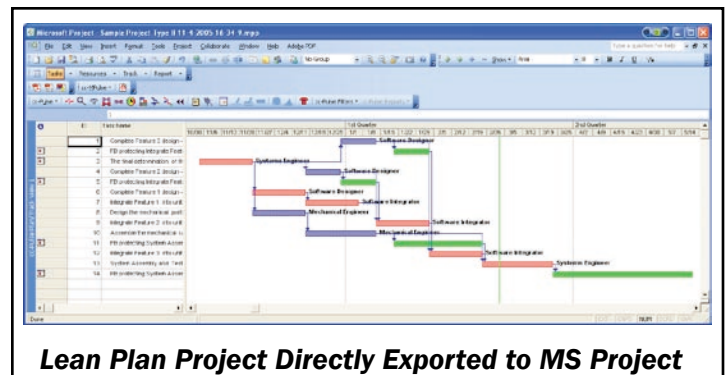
Microsoft Project - Sample Project Type II 11-4 2005 16 34 9.mpp

File Edit View Insert Format Tools Project Collaborate Window Help Adobe PDF

Type a question for help

No Group

Show Arial

Tasks Resources Track Report

| | ID | Task Name |
|---|---|---|
| | 1 | Complete Feature 2 design - |
| | 2 | FB prototyping Integrate Feat |
| | 3 | The final determination of th |
| | 4 | Complete Feature 2 design - |
| | 5 | FB prototyping Integrate Feat |
| | 6 | Complete Feature 1 design - |
| | 7 | Integrate Feature 1 into unit |
| | 8 | Design the mechanical port |
| | 9 | Integrate Feature 2 into unit |
| | 10 | Assemble the mechanical s |
| | 11 | FB prototyping System Assen |
| | 12 | Integrate Feature 3 into unit |
| | 13 | System Assembly and Test |
| | 14 | FB prototyping System Assen |

1st Quarter

2nd Quarter

Systems Engineer

Software Designer

Software Designer

Software Designer

Software Integrator

Mechanical Engineer

Software Integrator

Mechanical Engineer

Software Integrator

Systems Engineer

Done

NUM

Lean Plan Project Directly Exported to MS Project